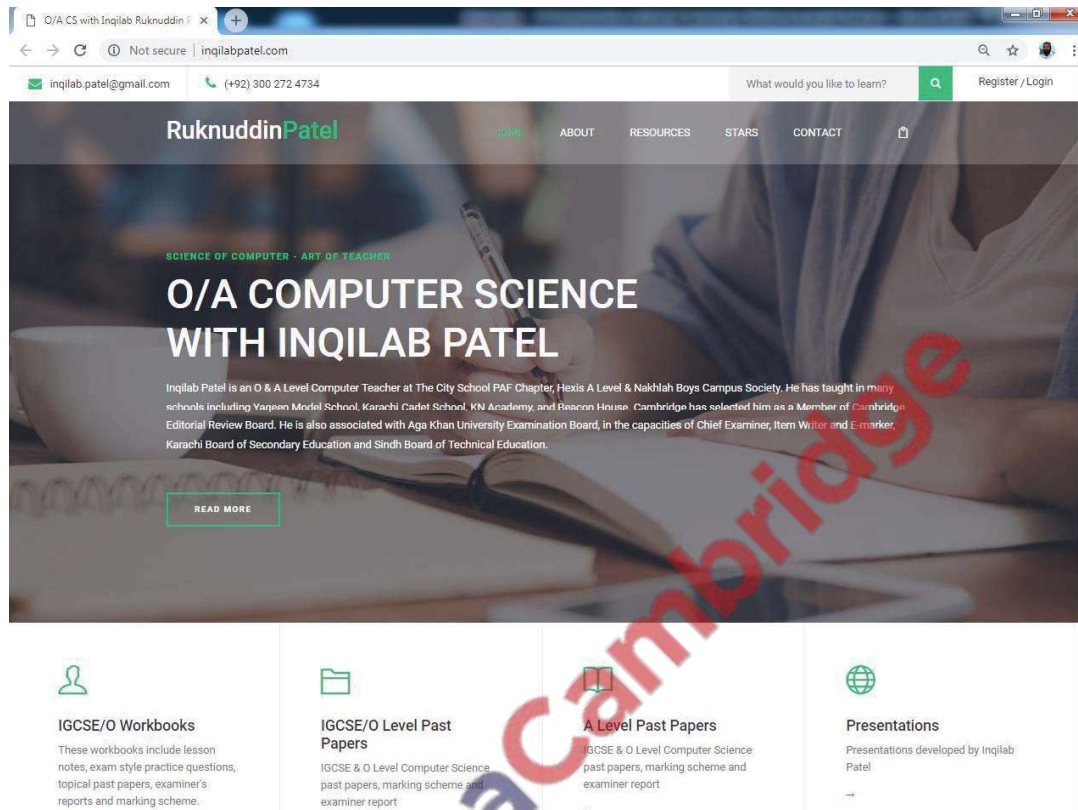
O/A CS with Inqilab Ruknuddin P ×

Not secure | inqilabpatel.com

inqilab.patel@gmail.com (+92) 300 272 4734 What would you like to learn? Register / Login

RuknuddinPatel HOME ABOUT RESOURCES STARS CONTACT

SCIENCE OF COMPUTER - ART OF TEACHER

O/A COMPUTER SCIENCE WITH INQILAB PATEL

Inqilab Patel is an O & A Level Computer Teacher at The City School PAF Chapter, Hexis A Level & Nakhlah Boys Campus Society. He has taught in many schools including Yaqeen Model School, Karachi Cadet School, KN Academy, and Beacon House. Cambridge has selected him as a Member of Cambridge Editorial Review Board. He is also associated with Aga Khan University Examination Board, in the capacities of Chief Examiner, Item Writer and E-marker, Karachi Board of Secondary Education and Sindh Board of Technical Education.

READ MORE

IGCSE/O Workbooks
These workbooks include lesson notes, exam style practice questions, topical past papers, examiner's reports and marking scheme.

IGCSE/O Level Past Papers
IGCSE & O Level Computer Science past papers, marking scheme and examiner report

A Level Past Papers
IGCSE & O Level Computer Science past papers, marking scheme and examiner report

Presentations
Presentations developed by Inqilab Patel

Cambridge